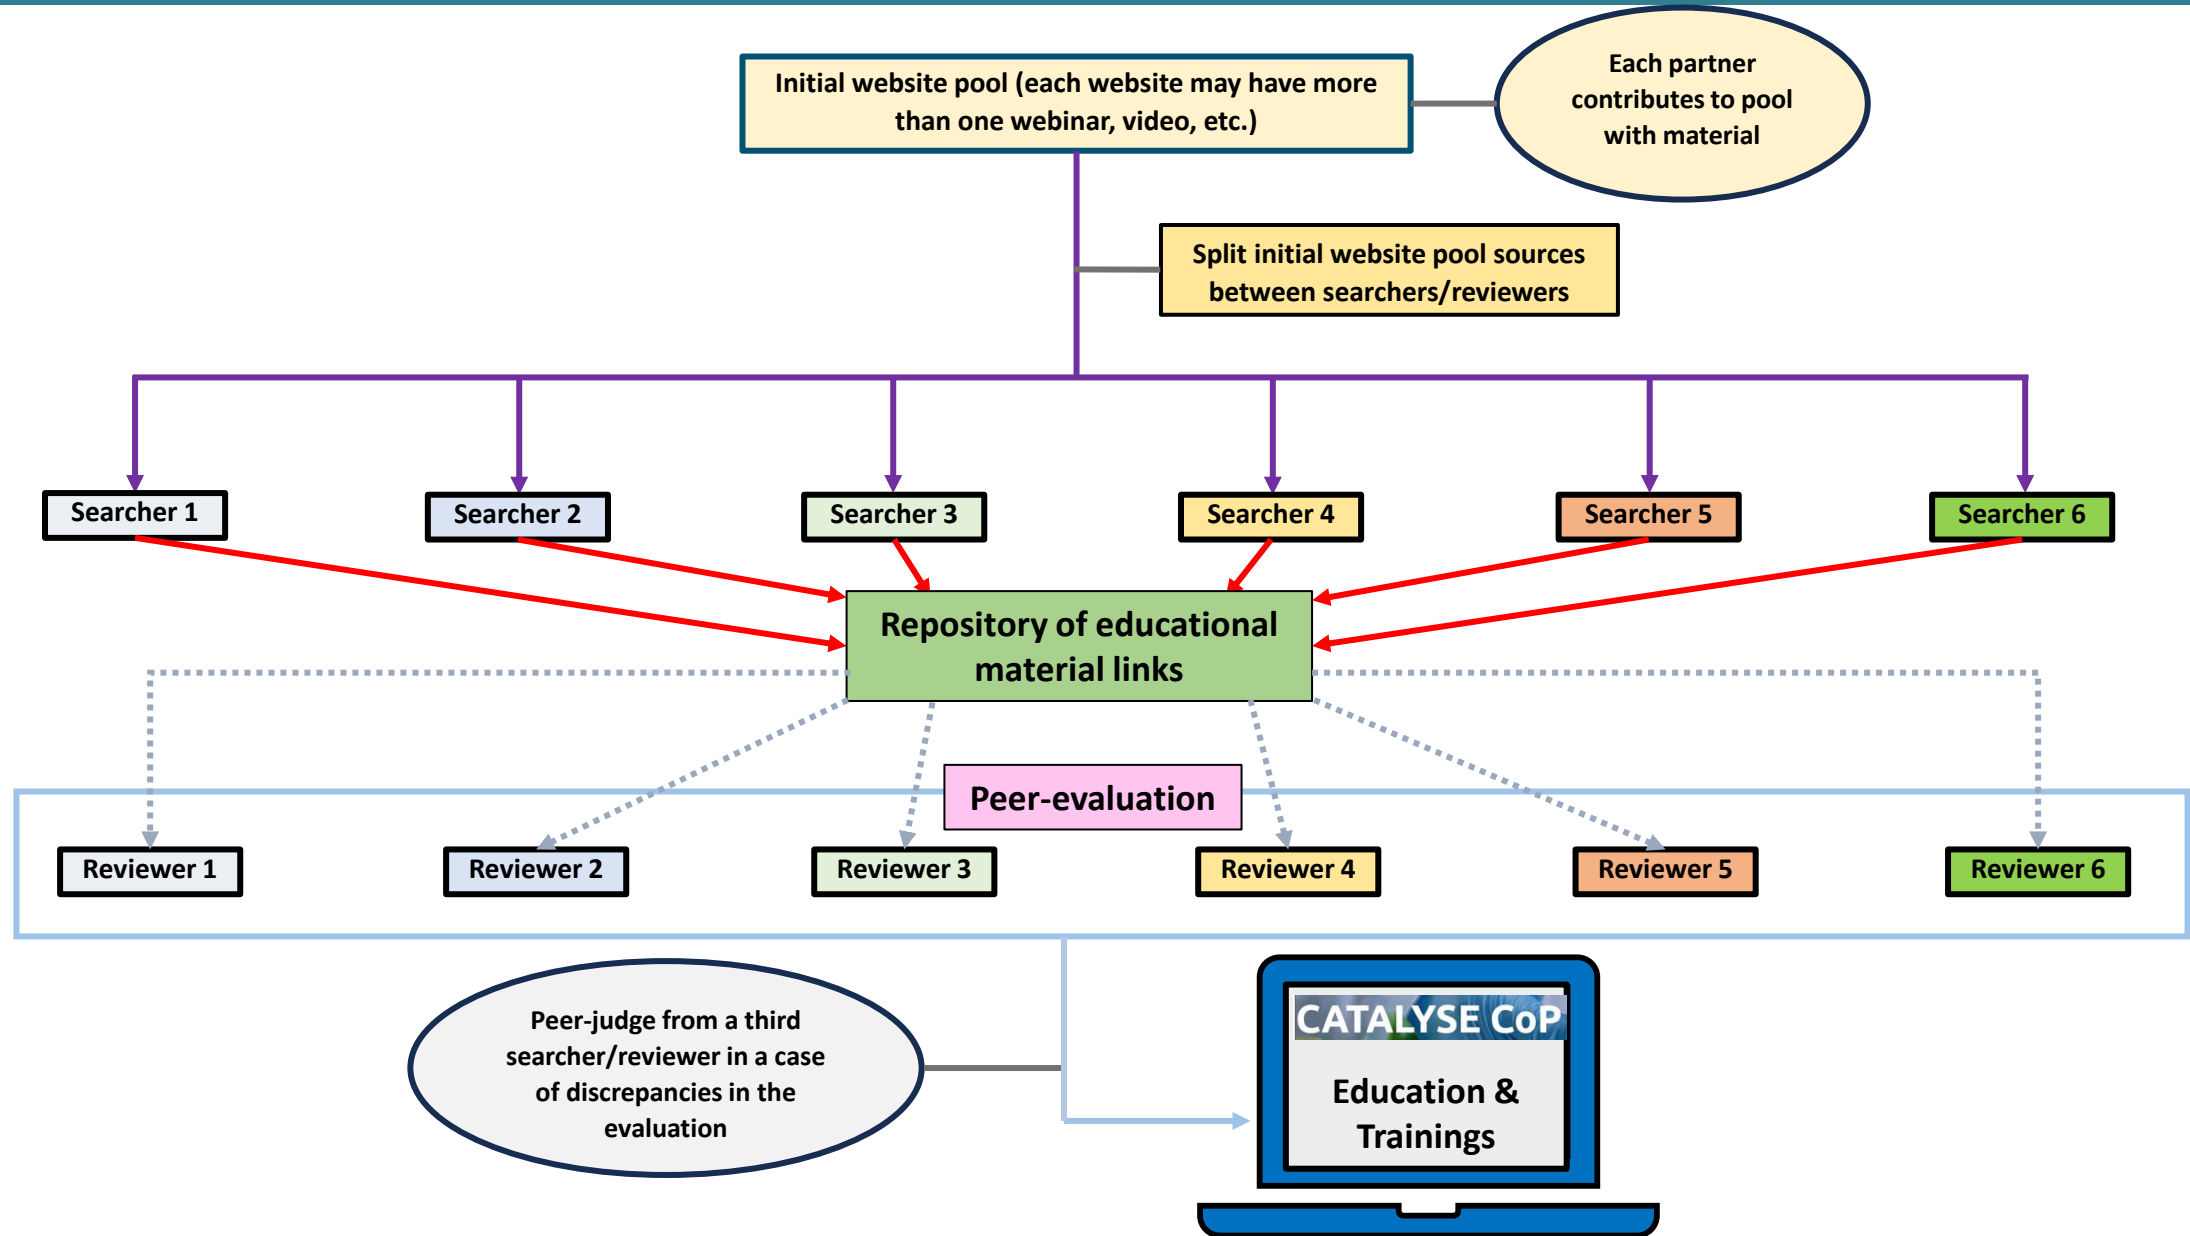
Initial website pool (each website may have more than one webinar, video, etc.)

Each partner contributes to pool with material

Split initial website pool sources between searchers/reviewers

Searcher 1

Searcher 2

Searcher 3

Searcher 4

Searcher 5

Searcher 6

Repository of educational material links

Peer-evaluation

Reviewer 1

Reviewer 2

Reviewer 3

Reviewer 4

Reviewer 5

Reviewer 6

Peer-judge from a third searcher/reviewer in a case of discrepancies in the evaluation

CATALYSE CoP

Education & Trainings